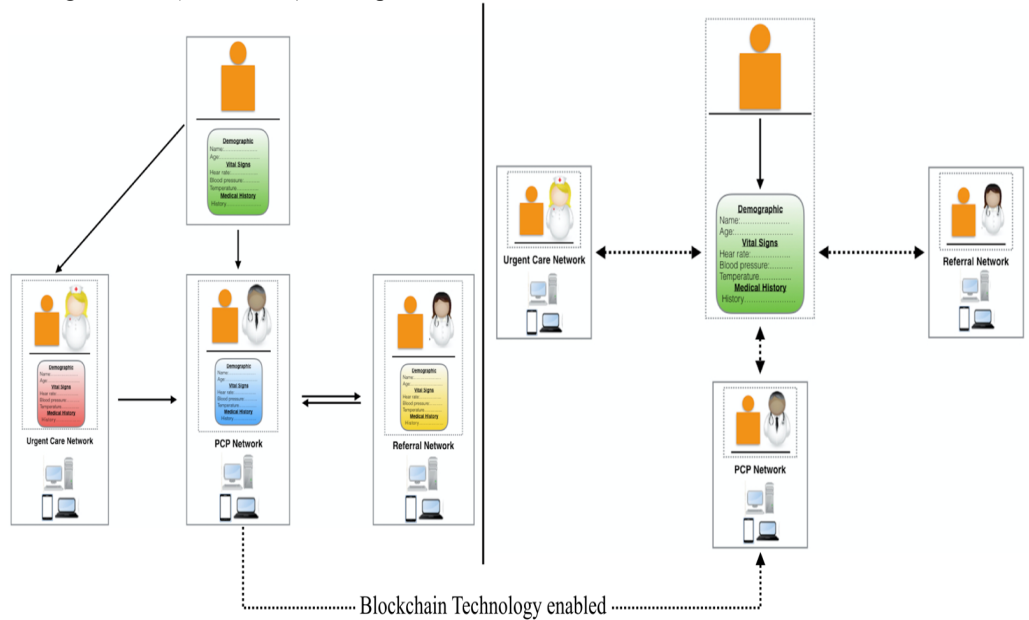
Demographic
Name:..................
Age:..................
Vital Signs
Hear rate:..................
Blood pressure:..................
Temperature:..................
Medical History
History..................

Demographic
Name:..................
Age:..................
Vital Signs
Hear rate:..................
Blood pressure:..................
Temperature:..................
Medical History
History..................

Urgent Care Network

Demographic
Name:..................
Age:..................
Vital Signs
Hear rate:..................
Blood pressure:..................
Temperature:..................
Medical History
History..................

PCP Network

Demographic
Name:..................
Age:..................
Vital Signs
Hear rate:..................
Blood pressure:..................
Temperature:..................
Medical History
History..................

Referral Network

Urgent Care Network

Demographic
Name:..................
Age:..................
Vital Signs
Hear rate:..................
Blood pressure:..................
Temperature:..................
Medical History
History..................

Referral Network

PCP Network

Blockchain Technology enabled